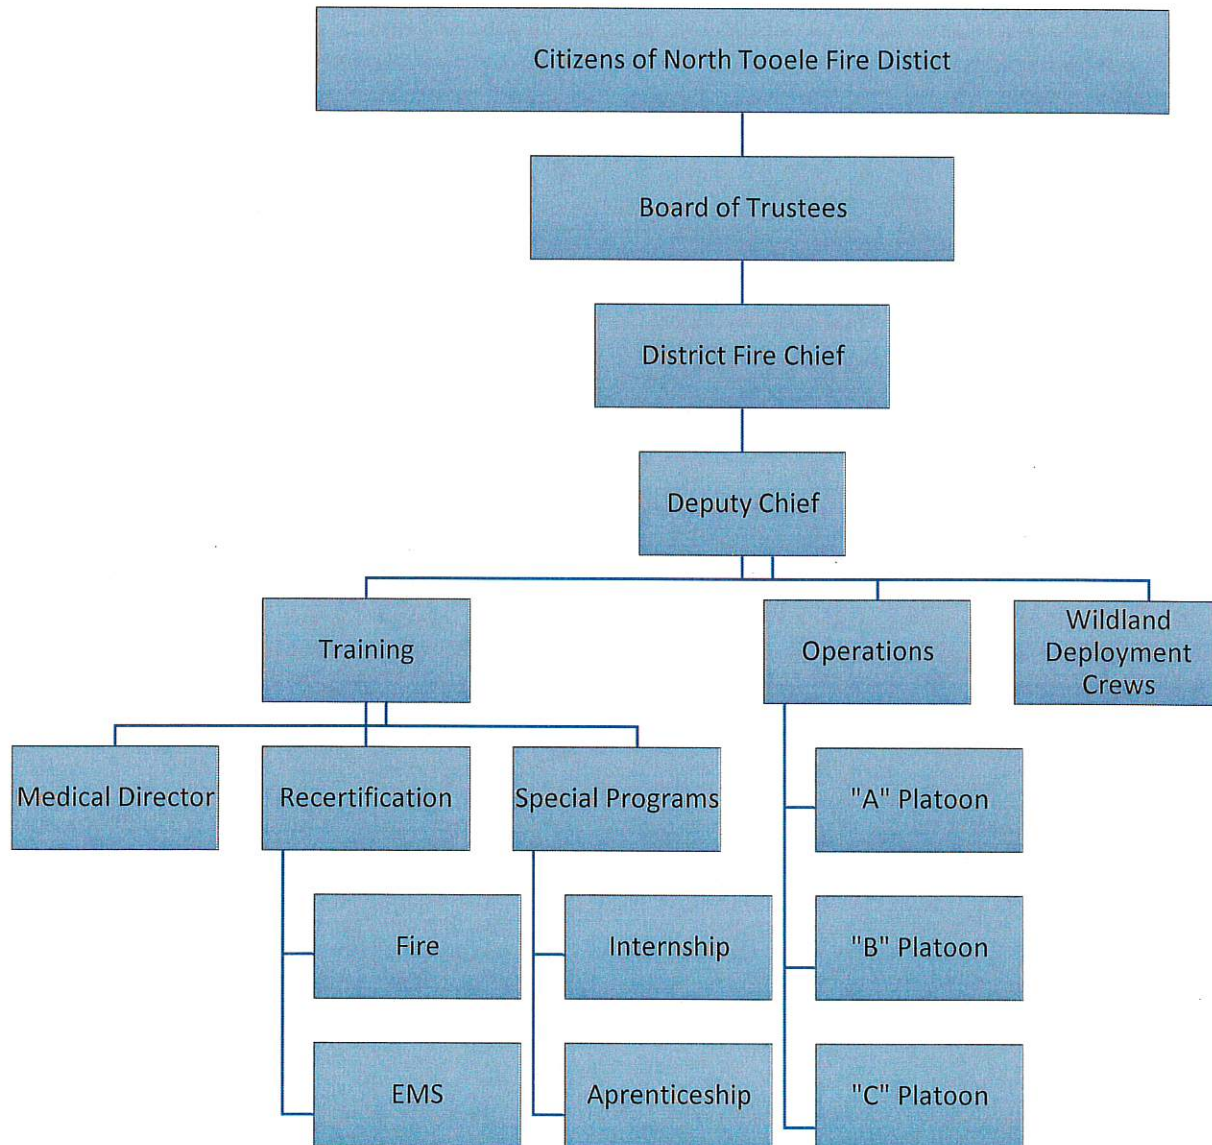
Citizens of North Tooele Fire Distict

Board of Trustees

District Fire Chief

Deputy Chief

Training

Operations

Wildland Deployment Crews

Medical Director

Recertification

Special Programs

Fire

EMS

Internship

Aprenticeship

"A" Platoon

"B" Platoon

"C" Platoon